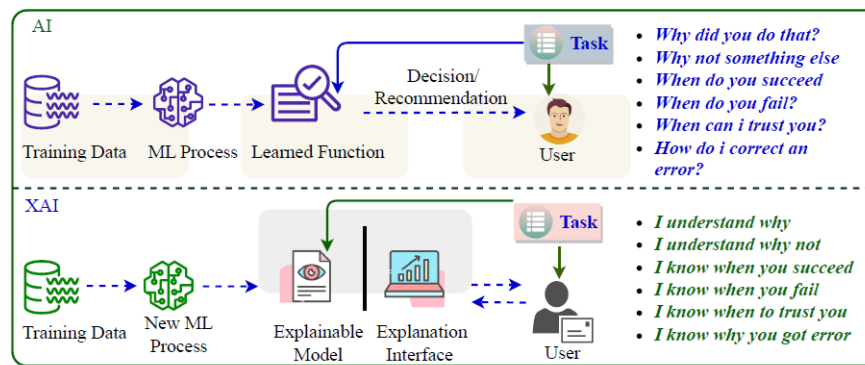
AI

Task

Training Data

ML Process

Learned Function

Decision/ Recommendation

User

- Why did you do that?
- Why not something else
- When do you succeed
- When do you fail?
- When can i trust you?
- How do i correct an error?

XAI

Task

Training Data

New ML Process

Explainable Model

Explanation Interface

User

- I understand why
- I understand why not
- I know when you succeed
- I know when you fail
- I know when to trust you
- I know why you got error